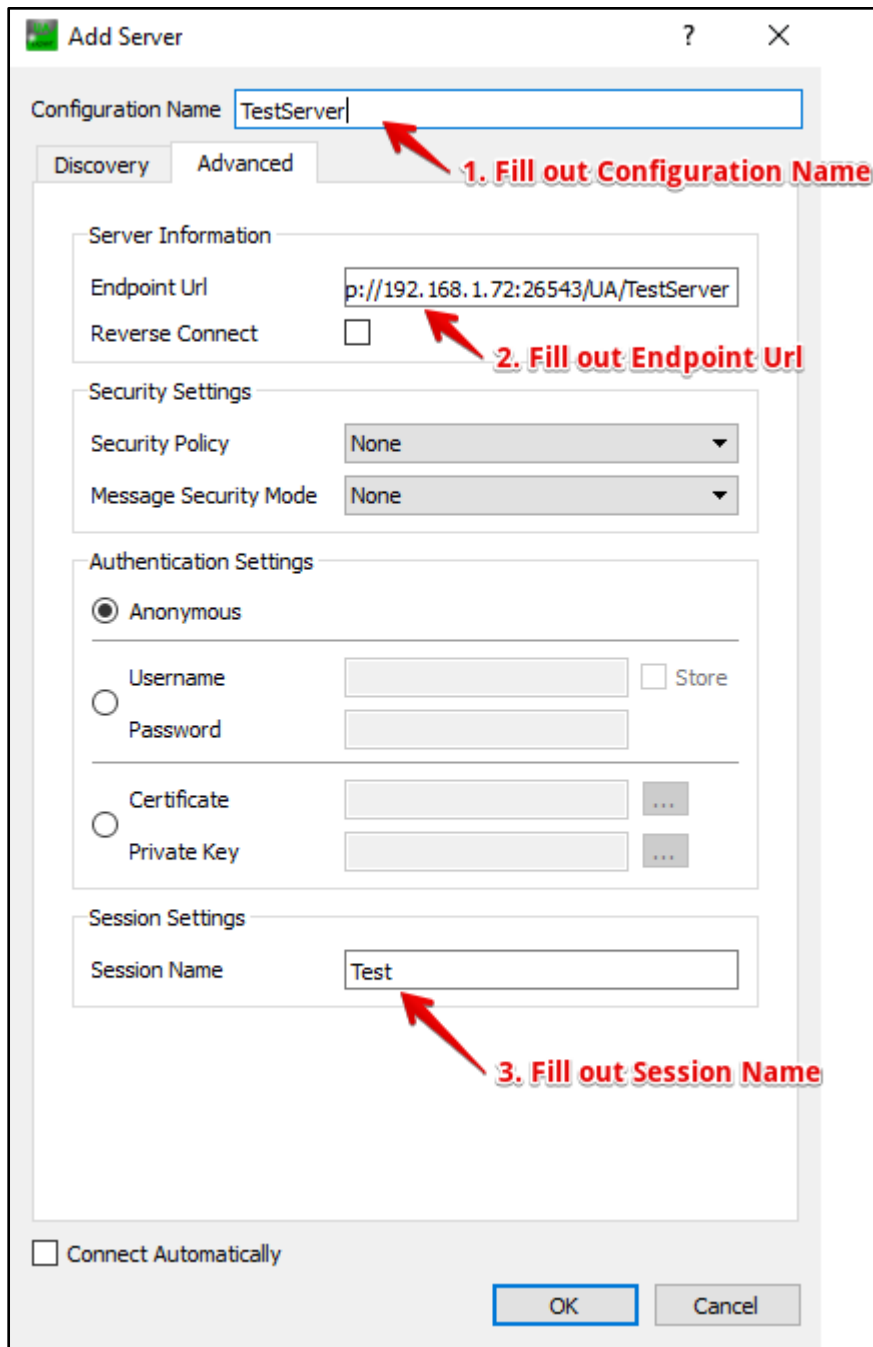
Add Server ? ✕

Configuration Name TestServer

Discovery Advanced

1. Fill out Configuration Name

Server Information

Endpoint Url p://192.168.1.72:26543/UA/TestServer

Reverse Connect

2. Fill out Endpoint Url

Security Settings

Security Policy None

Message Security Mode None

Authentication Settings

Anonymous

Username Store

Password

Certificate ...

Private Key ...

Session Settings

Session Name Test

3. Fill out Session Name

Connect Automatically

OK Cancel